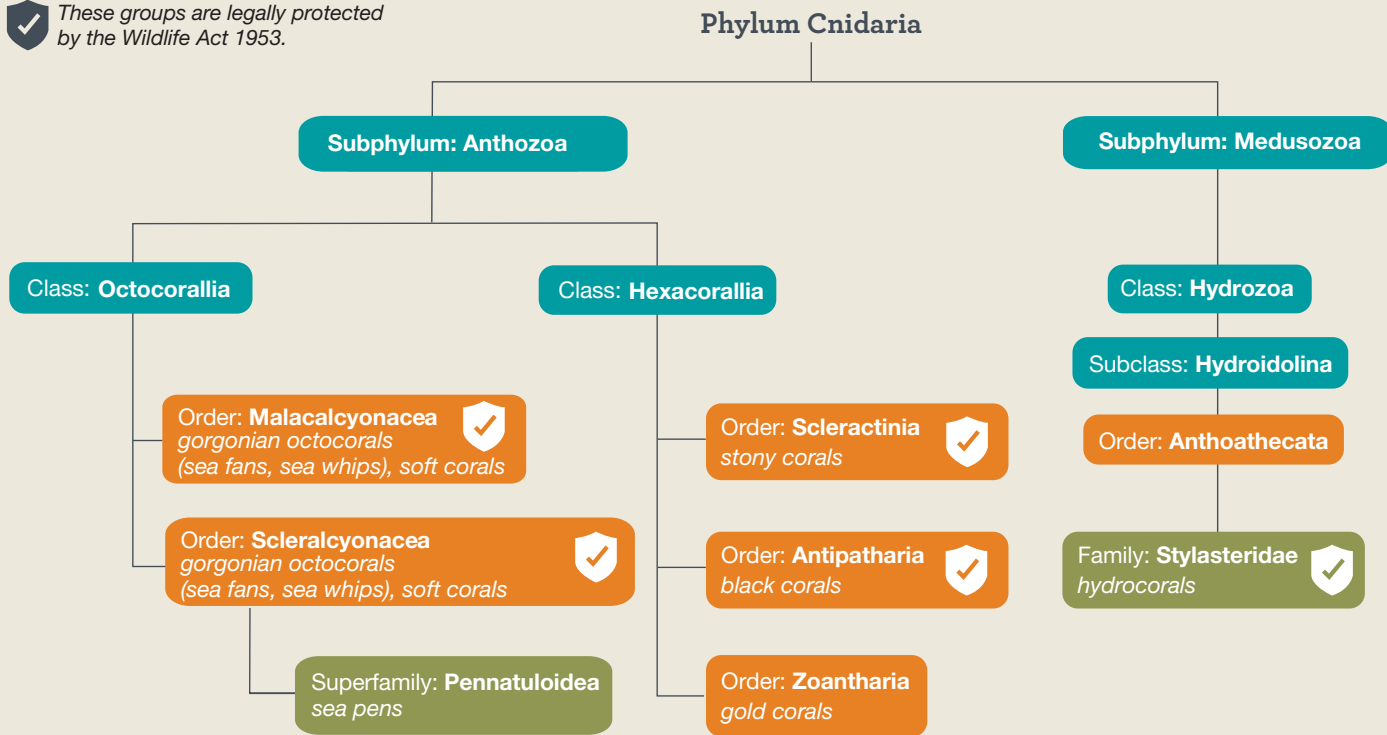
These groups are legally protected by the Wildlife Act 1953.

Phylum Cnidaria

Subphylum: Anthozoa

Subphylum: Medusozoa

Class: Octocorallia

Class: Hexacorallia

Class: Hydrozoa

Subclass: Hydroidolina

Order: Malacalcyonacea
gorgonian octocorals (sea fans, sea whips), soft corals

Order: Scleralcyonacea
gorgonian octocorals (sea fans, sea whips), soft corals

Superfamily: Pennatuloidea
sea pens

Order: Scleractinia
stony corals

Order: Antipatharia
black corals

Order: Zoantharia
gold corals

Order: Anthoathecata

Family: Stylasteridae
hydrocorals